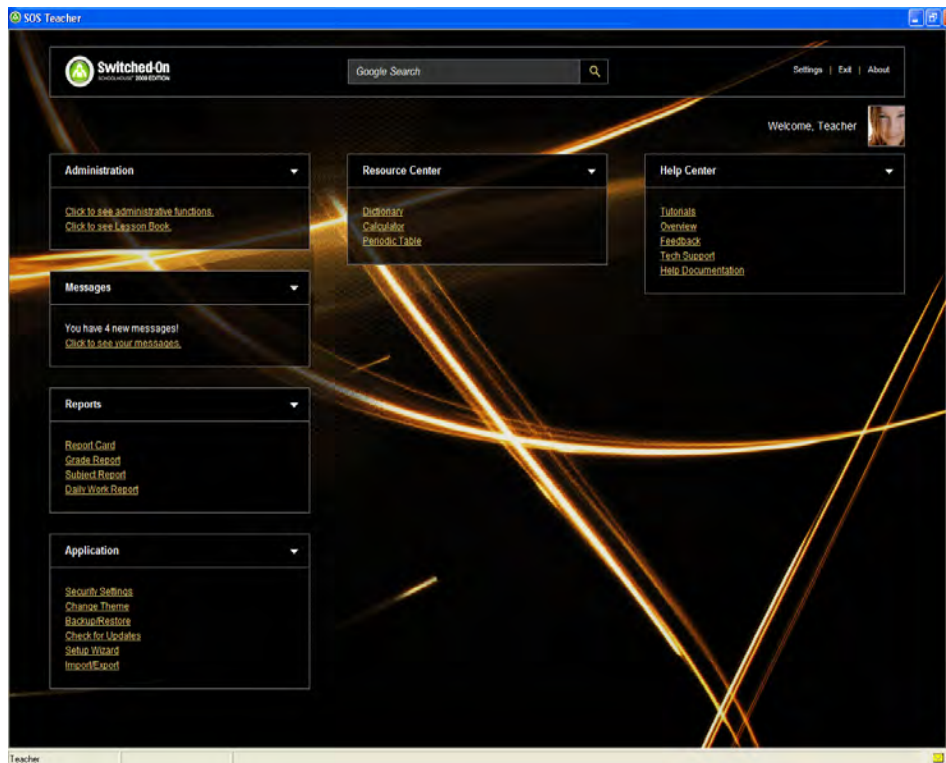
SOS Teacher

Switched-On
SCHOOLHOUSE 2009 EDITION

Google Search

Settings | Exit | About

Welcome, Teacher

Administration

Click to see administrative functions.
Click to see Lesson Book.

Resource Center

Dictionary
Calculator
Periodic Table

Help Center

Tutorials
Overview
Feedback
Tech Support
Help Documentation

Messages

You have 4 new messages!
Click to see your messages.

Reports

Report Card
Grade Report
Subject Report
Daily Work Report

Application

Security Settings
Change Theme
Backup/Restore
Check for Updates
Setup Wizard
Import/Export

Teacher